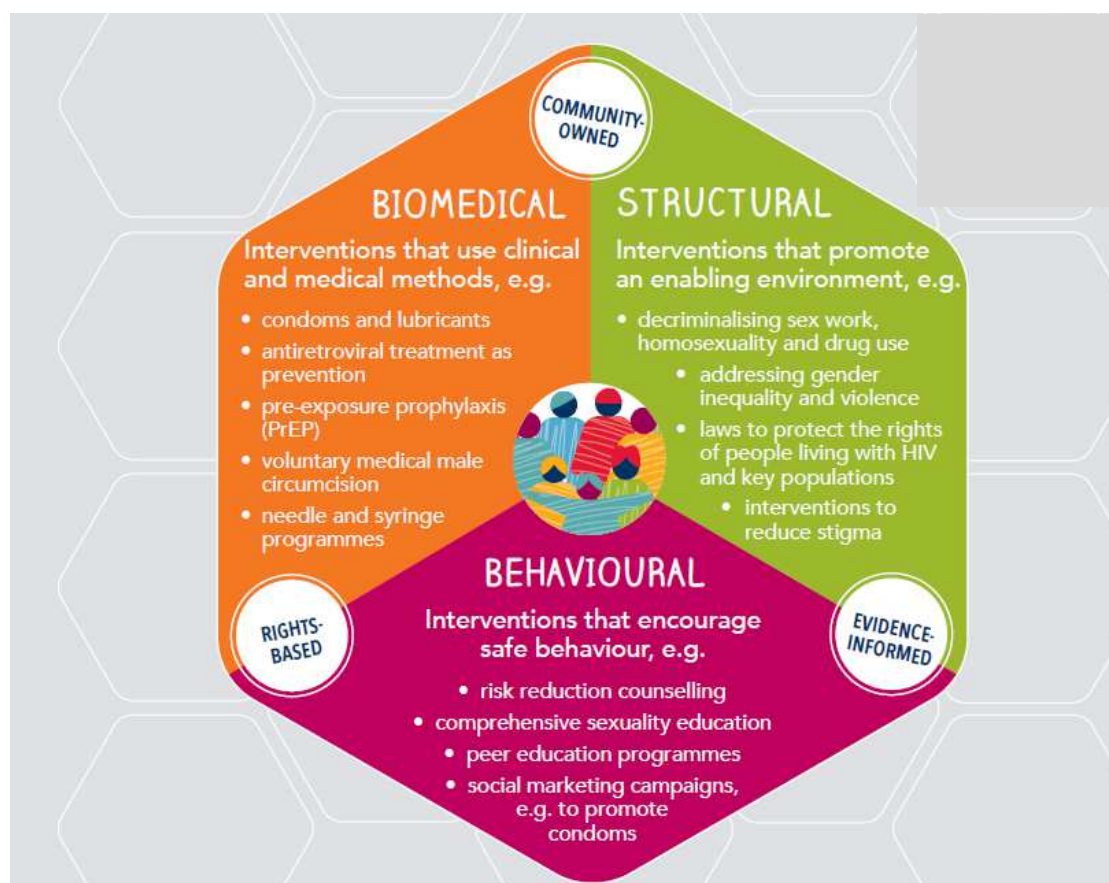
COMMUNITY-OWNED

BIOMEDICAL

Interventions that use clinical and medical methods, e.g.

- condoms and lubricants
- antiretroviral treatment as prevention
- pre-exposure prophylaxis (PrEP)
- voluntary medical male circumcision
- needle and syringe programmes

STRUCTURAL

Interventions that promote an enabling environment, e.g.

- decriminalising sex work, homosexuality and drug use
- addressing gender inequality and violence
- laws to protect the rights of people living with HIV and key populations
- interventions to reduce stigma

BEHAVIOURAL

Interventions that encourage safe behaviour, e.g.

- risk reduction counselling
- comprehensive sexuality education
- peer education programmes
- social marketing campaigns, e.g. to promote condoms

RIGHTS-BASED

EVIDENCE-INFORMED